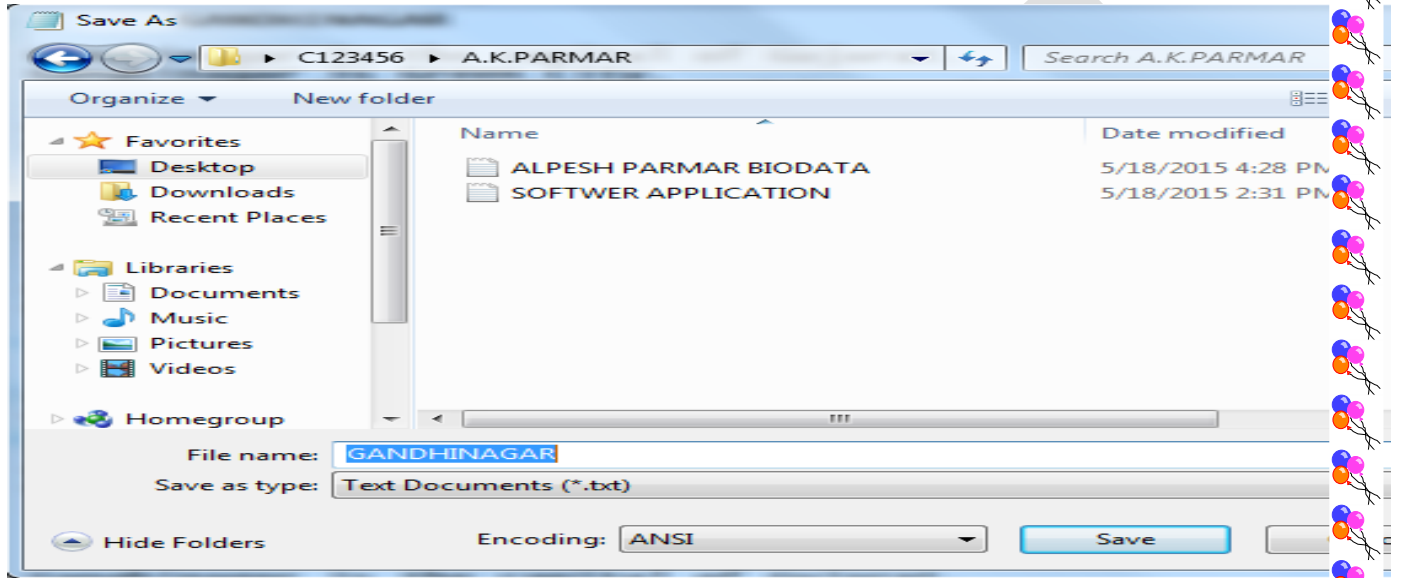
Save As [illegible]

▸ C123456 ▸ A.K.PARMAR

Search A.K.PARMAR

Organize ▾ New folder

Favorites
Desktop
Downloads
Recent Places

Libraries
Documents
Music
Pictures
Videos

Homegroup

| Name | Date modified |
|---|---|
| ALPESH PARMAR BIODATA | 5/18/2015 4:28 PM |
| SOFTWER APPLICATION | 5/18/2015 2:31 PM |

File name: GANDHINAGAR

Save as type: Text Documents (*.txt)

Hide Folders

Encoding: ANSI

Save